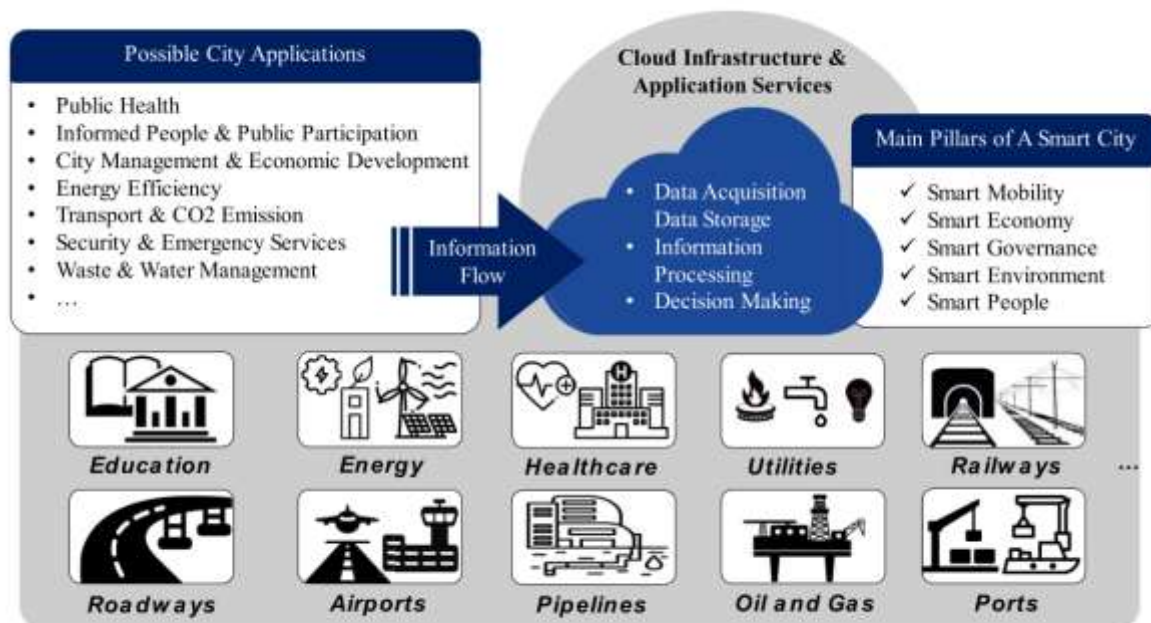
Possible City Applications

- Public Health
- Informed People & Public Participation
- City Management & Economic Development
- Energy Efficiency
- Transport & CO2 Emission
- Security & Emergency Services
- Waste & Water Management
- …

Information Flow

Cloud Infrastructure & Application Services

- Data Acquisition Data Storage
- Information Processing
- Decision Making

Main Pillars of A Smart City

✓ Smart Mobility
✓ Smart Economy
✓ Smart Governance
✓ Smart Environment
✓ Smart People

Education

Energy

Healthcare

Utilities

Railways

…

Roadways

Airports

Pipelines

Oil and Gas

Ports